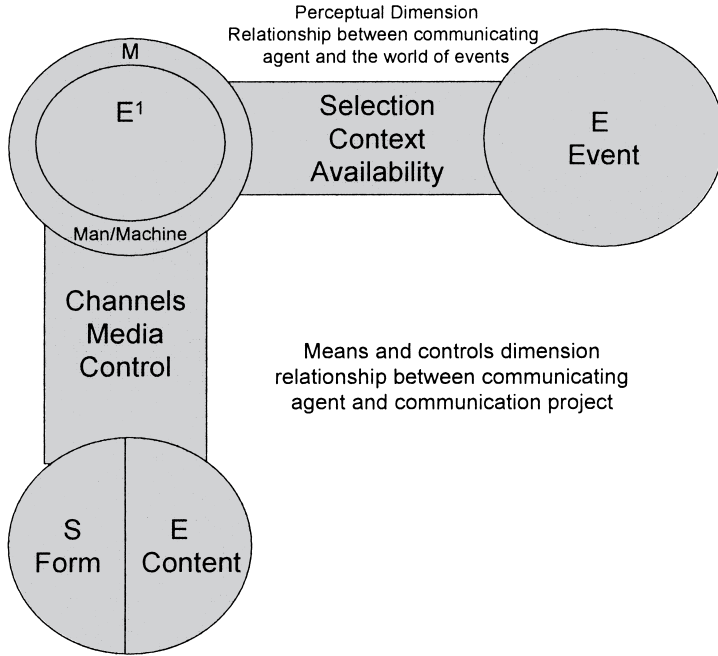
Perceptual Dimension
Relationship between communicating agent and the world of events

M

$E^1$

Man/Machine

Selection
Context
Availability

E
Event

Channels
Media
Control

Means and controls dimension relationship between communicating agent and communication project

S
Form

E
Content